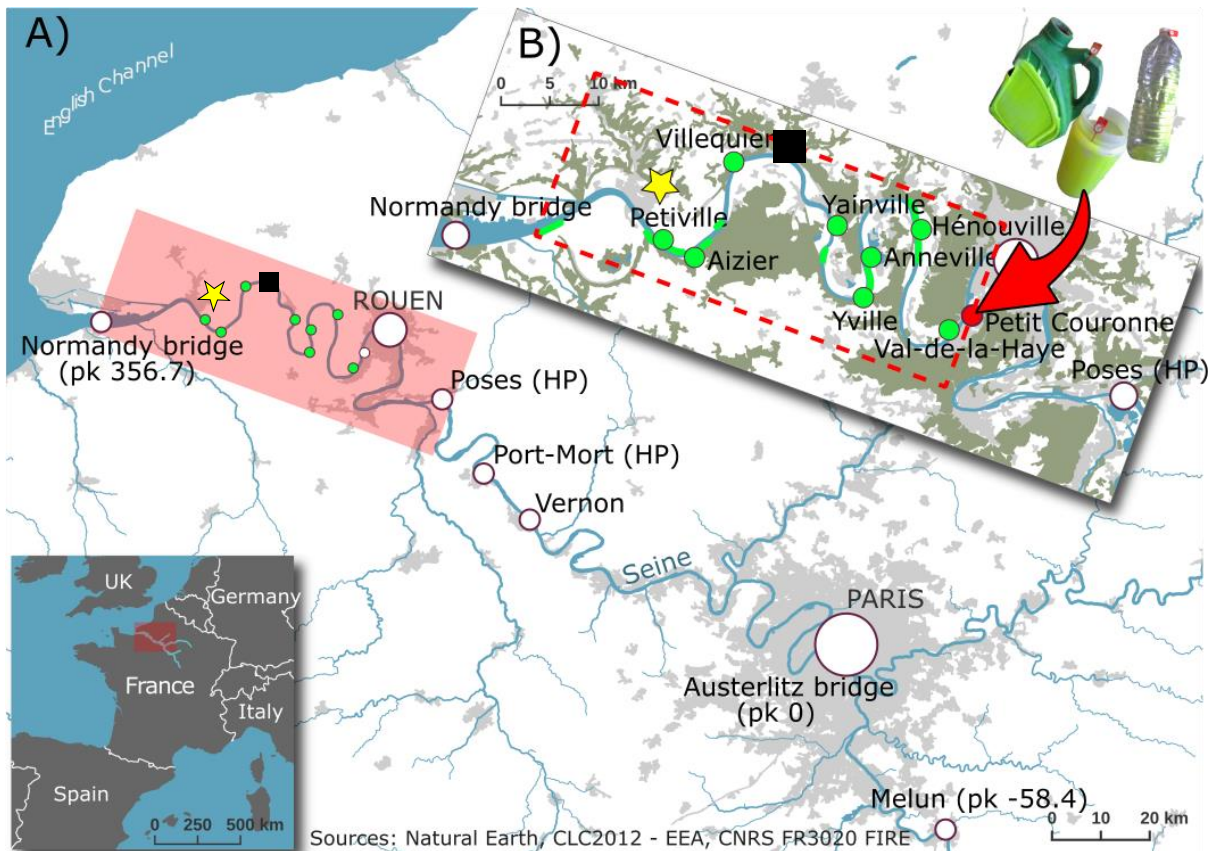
A)

English Channel

Normandy bridge (pk 356.7)

ROUEN

Poses (HP)

Port-Mort (HP)

Vernon

Seine

PARIS

Austerlitz bridge (pk 0)

Melun (pk -58.4)

B)

0 5 10 km

Villequier

Normandy bridge

Petiville

Aizier

Yainville

Hénouville

Anneville

Yville

Petit Couronne

Val-de-la-Haye

Poses (HP)

UK

Germany

France

Italy

Spain

0 250 500 km

Sources: Natural Earth, CLC2012 - EEA, CNRS FR3020 FIRE

0 10 20 km